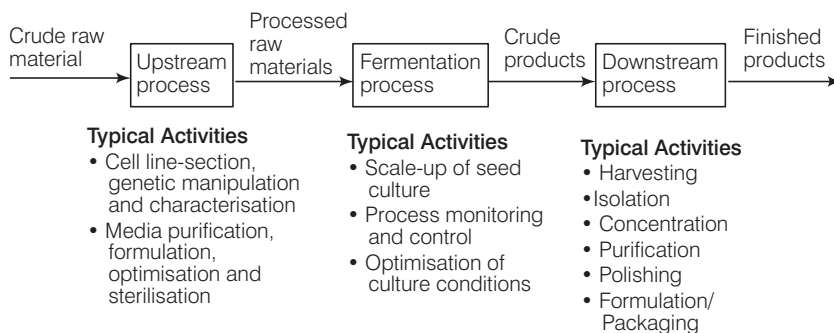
Crude raw material

Upstream process

Processed raw materials

Fermentation process

Crude products

Downstream process

Finished products

Typical Activities
• Cell line-section, genetic manipulation and characterisation
• Media purification, formulation, optimisation and sterilisation

Typical Activities
• Scale-up of seed culture
• Process monitoring and control
• Optimisation of culture conditions

Typical Activities
• Harvesting
• Isolation
• Concentration
• Purification
• Polishing
• Formulation/ Packaging